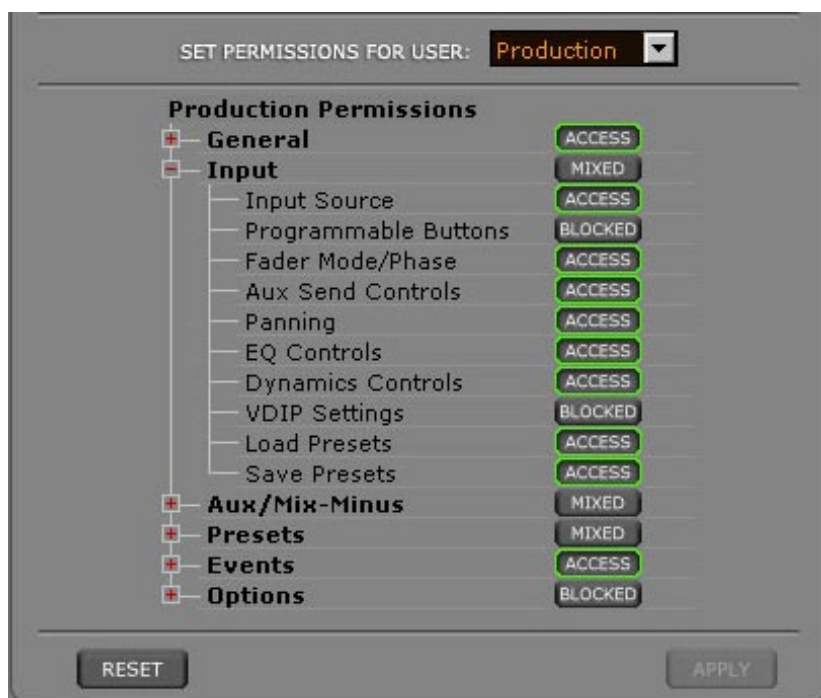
SET PERMISSIONS FOR USER: Production

Production Permissions

General ACCESS

Input MIXED

Input Source ACCESS

Programmable Buttons BLOCKED

Fader Mode/Phase ACCESS

Aux Send Controls ACCESS

Panning ACCESS

EQ Controls ACCESS

Dynamics Controls ACCESS

VDIP Settings BLOCKED

Load Presets ACCESS

Save Presets ACCESS

Aux/Mix-Minus MIXED

Presets MIXED

Events ACCESS

Options BLOCKED

RESET

APPLY